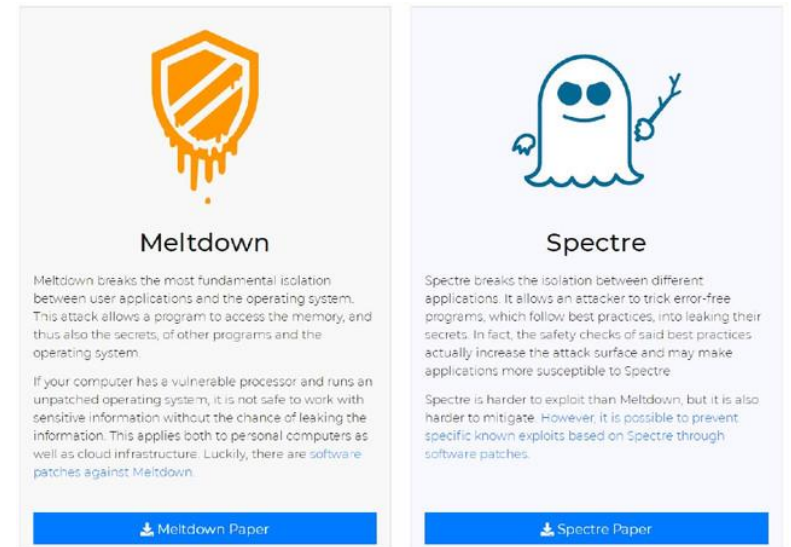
Meltdown

Meltdown breaks the most fundamental isolation between user applications and the operating system. This attack allows a program to access the memory, and thus also the secrets, of other programs and the operating system.

If your computer has a vulnerable processor and runs an unpatched operating system, it is not safe to work with sensitive information without the chance of leaking the information. This applies both to personal computers as well as cloud infrastructure. Luckily, there are software patches against Meltdown.

Meltdown Paper

Spectre

Spectre breaks the isolation between different applications. It allows an attacker to trick error-free programs, which follow best practices, into leaking their secrets. In fact, the safety checks of said best practices actually increase the attack surface and may make applications more susceptible to Spectre

Spectre is harder to exploit than Meltdown, but it is also harder to mitigate. However, it is possible to prevent specific known exploits based on Spectre through software patches.

Spectre Paper